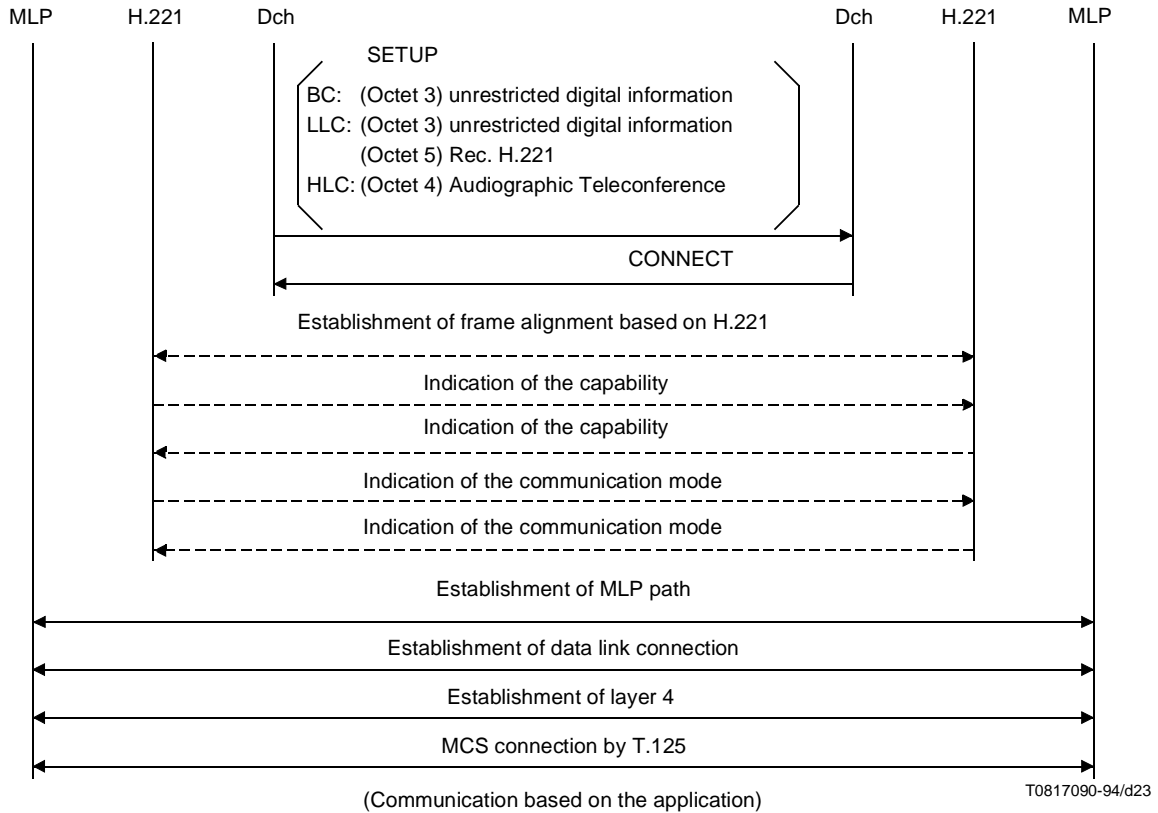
MLP H.221 Dch Dch H.221 MLP

SETUP

BC: (Octet 3) unrestricted digital information
LLC: (Octet 3) unrestricted digital information
(Octet 5) Rec. H.221
HLC: (Octet 4) Audiographic Teleconference

CONNECT

Establishment of frame alignment based on H.221

Indication of the capability

Indication of the capability

Indication of the communication mode

Indication of the communication mode

Establishment of MLP path

Establishment of data link connection

Establishment of layer 4

MCS connection by T.125

T0817090-94/d23

(Communication based on the application)